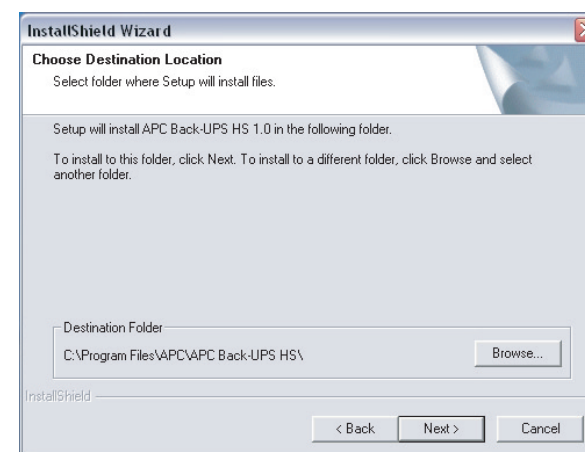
InstallShield Wizard

Choose Destination Location

Select folder where Setup will install files.

Setup will install APC Back-UPS HS 1.0 in the following folder.

To install to this folder, click Next. To install to a different folder, click Browse and select another folder.

Destination Folder

C:\Program Files\APC\APC Back-UPS HS\

Browse...

InstallShield

< Back

Next >

Cancel